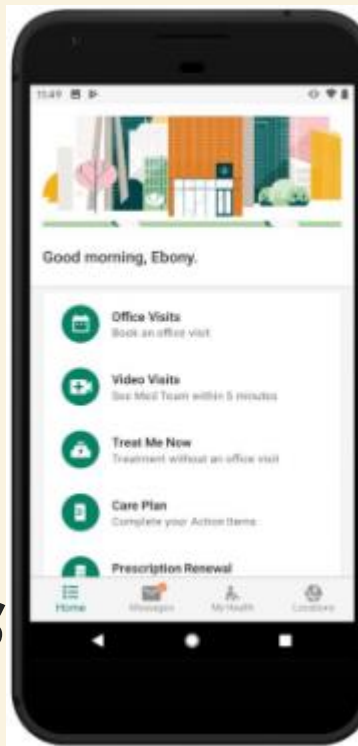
11:49

Good morning, Ebony.

Office Visits
Book an office visit

Video Visits
See Med Team within 5 minutes

Treat Me Now
Treatment without an office visit

Care Plan
Complete your Action Items

Prescription Renewal

Home
Messages
My Health
Locations